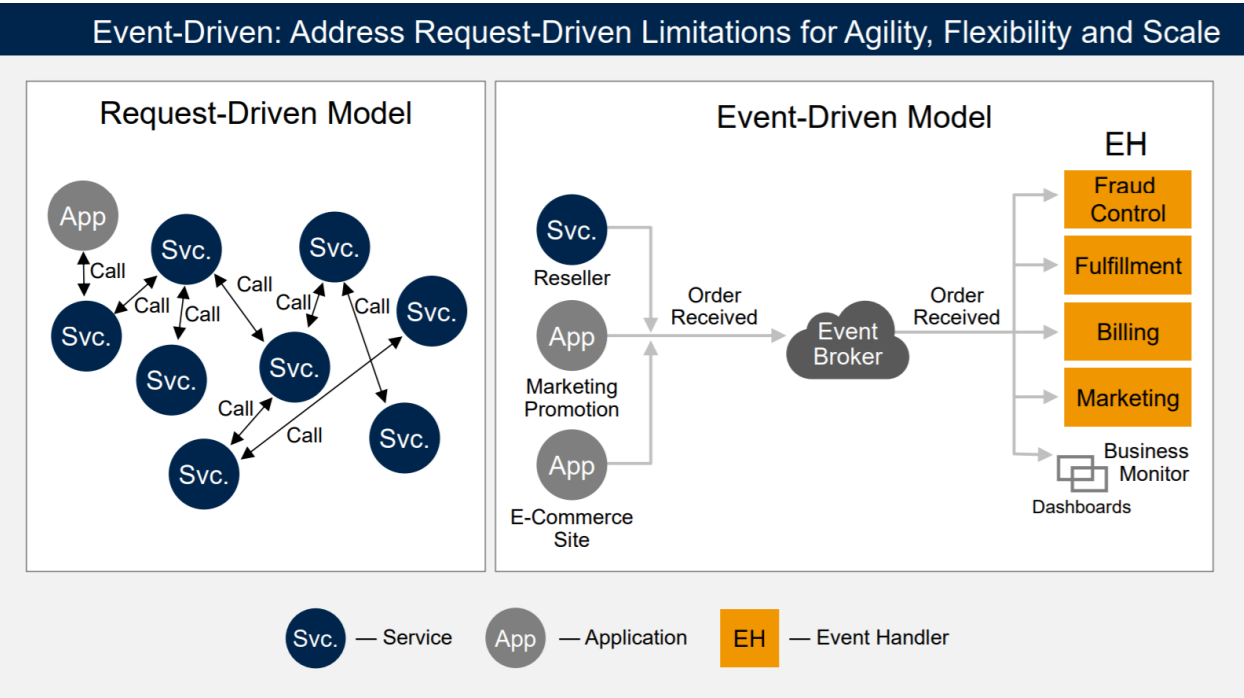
Event-Driven: Address Request-Driven Limitations for Agility, Flexibility and Scale

Request-Driven Model

App

Call

Svc.

Svc.

Call

Call

Svc.

Call

Svc.

Call

Call

Svc.

Svc.

Svc.

Call

Call

Svc.

Svc.

Event-Driven Model

Svc.

Reseller

App

Marketing Promotion

App

E-Commerce Site

Order Received

Event Broker

Order Received

EH

Fraud Control

Fulfillment

Billing

Marketing

Business Monitor

Dashboards

Svc. — Service

App — Application

EH — Event Handler